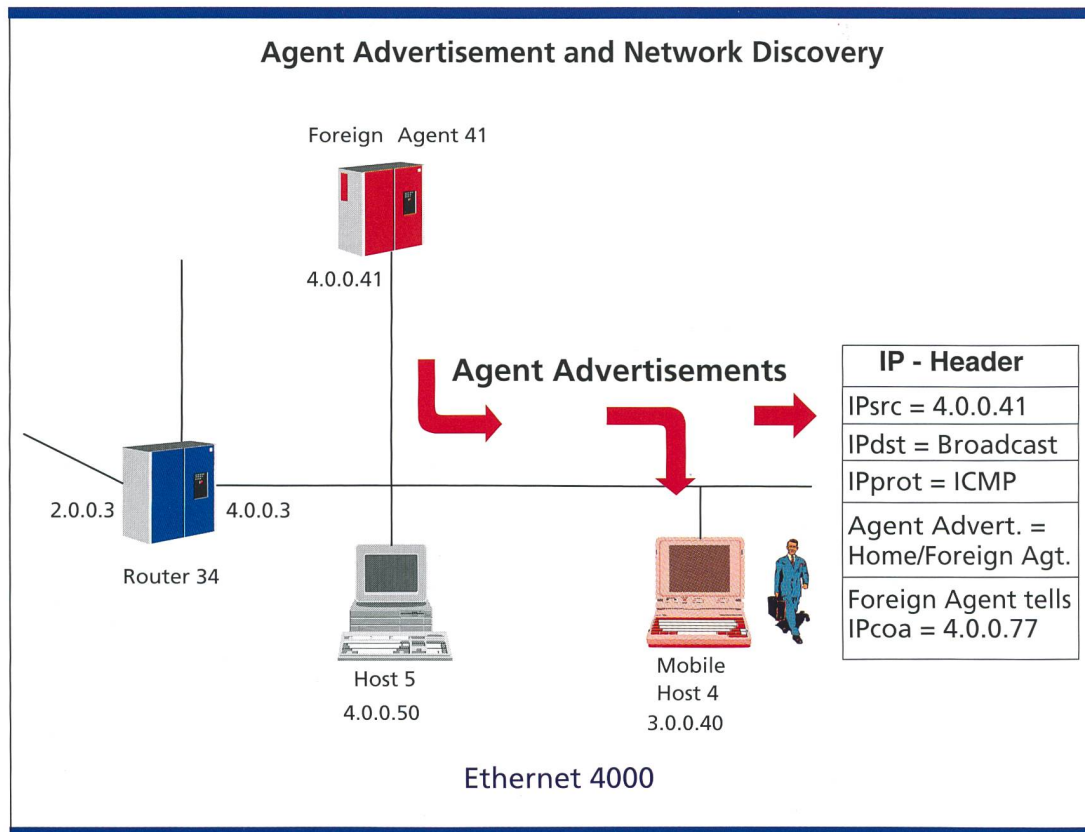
Agent Advertisement and Network Discovery

Foreign Agent 41

4.0.0.41

Agent Advertisements

| IP - Header |
|---|
| IPsrc = 4.0.0.41 |
| IPdst = Broadcast |
| IPprot = ICMP |
| Agent Advert. = Home/Foreign Agt. |
| Foreign Agent tells IPcoa = 4.0.0.77 |

2.0.3

4.0.0.3

Router 34

Host 5

4.0.0.50

Mobile Host 4

3.0.0.40

Ethernet 4000